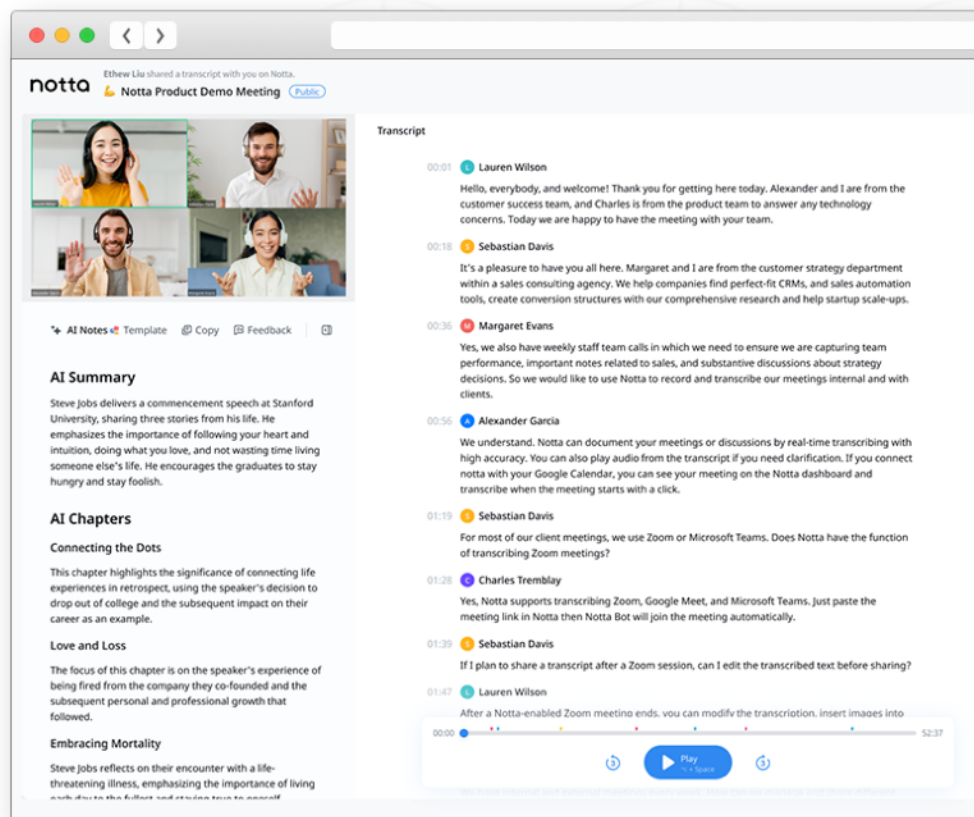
notta

Ethew Liu shared a transcript with you on Notta.

Notta Product Demo Meeting Public

AI Notes Template Copy Feedback

AI Summary

Steve Jobs delivers a commencement speech at Stanford University, sharing three stories from his life. He emphasizes the importance of following your heart and intuition, doing what you love, and not wasting time living someone else's life. He encourages the graduates to stay hungry and stay foolish.

AI Chapters

Connecting the Dots

This chapter highlights the significance of connecting life experiences in retrospect, using the speaker's decision to drop out of college and the subsequent impact on their career as an example.

Love and Loss

The focus of this chapter is on the speaker's experience of being fired from the company they co-founded and the subsequent personal and professional growth that followed.

Embracing Mortality

Steve Jobs reflects on their encounter with a life-threatening illness, emphasizing the importance of living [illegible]

Transcript

00:01 L Lauren Wilson
Hello, everybody, and welcome! Thank you for getting here today. Alexander and I are from the customer success team, and Charles is from the product team to answer any technology concerns. Today we are happy to have the meeting with your team.

00:18 S Sebastian Davis
It's a pleasure to have you all here. Margaret and I are from the customer strategy department within a sales consulting agency. We help companies find perfect-fit CRMs, and sales automation tools, create conversion structures with our comprehensive research and help startup scale-ups.

00:36 M Margaret Evans
Yes, we also have weekly staff team calls in which we need to ensure we are capturing team performance, important notes related to sales, and substantive discussions about strategy decisions. So we would like to use Notta to record and transcribe our meetings internal and with clients.

00:56 A Alexander Garcia
We understand. Notta can document your meetings or discussions by real-time transcribing with high accuracy. You can also play audio from the transcript if you need clarification. If you connect notta with your Google Calendar, you can see your meeting on the Notta dashboard and transcribe when the meeting starts with a click.

01:19 S Sebastian Davis
For most of our client meetings, we use Zoom or Microsoft Teams. Does Notta have the function of transcribing Zoom meetings?

01:28 C Charles Tremblay
Yes, Notta supports transcribing Zoom, Google Meet, and Microsoft Teams. Just paste the meeting link in Notta then Notta Bot will join the meeting automatically.

01:39 S Sebastian Davis
If I plan to share a transcript after a Zoom session, can I edit the transcribed text before sharing?

01:47 L Lauren Wilson
After a Notta-enabled Zoom meeting ends, you can modify the transcription, insert images into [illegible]

00:00 52:37

Play